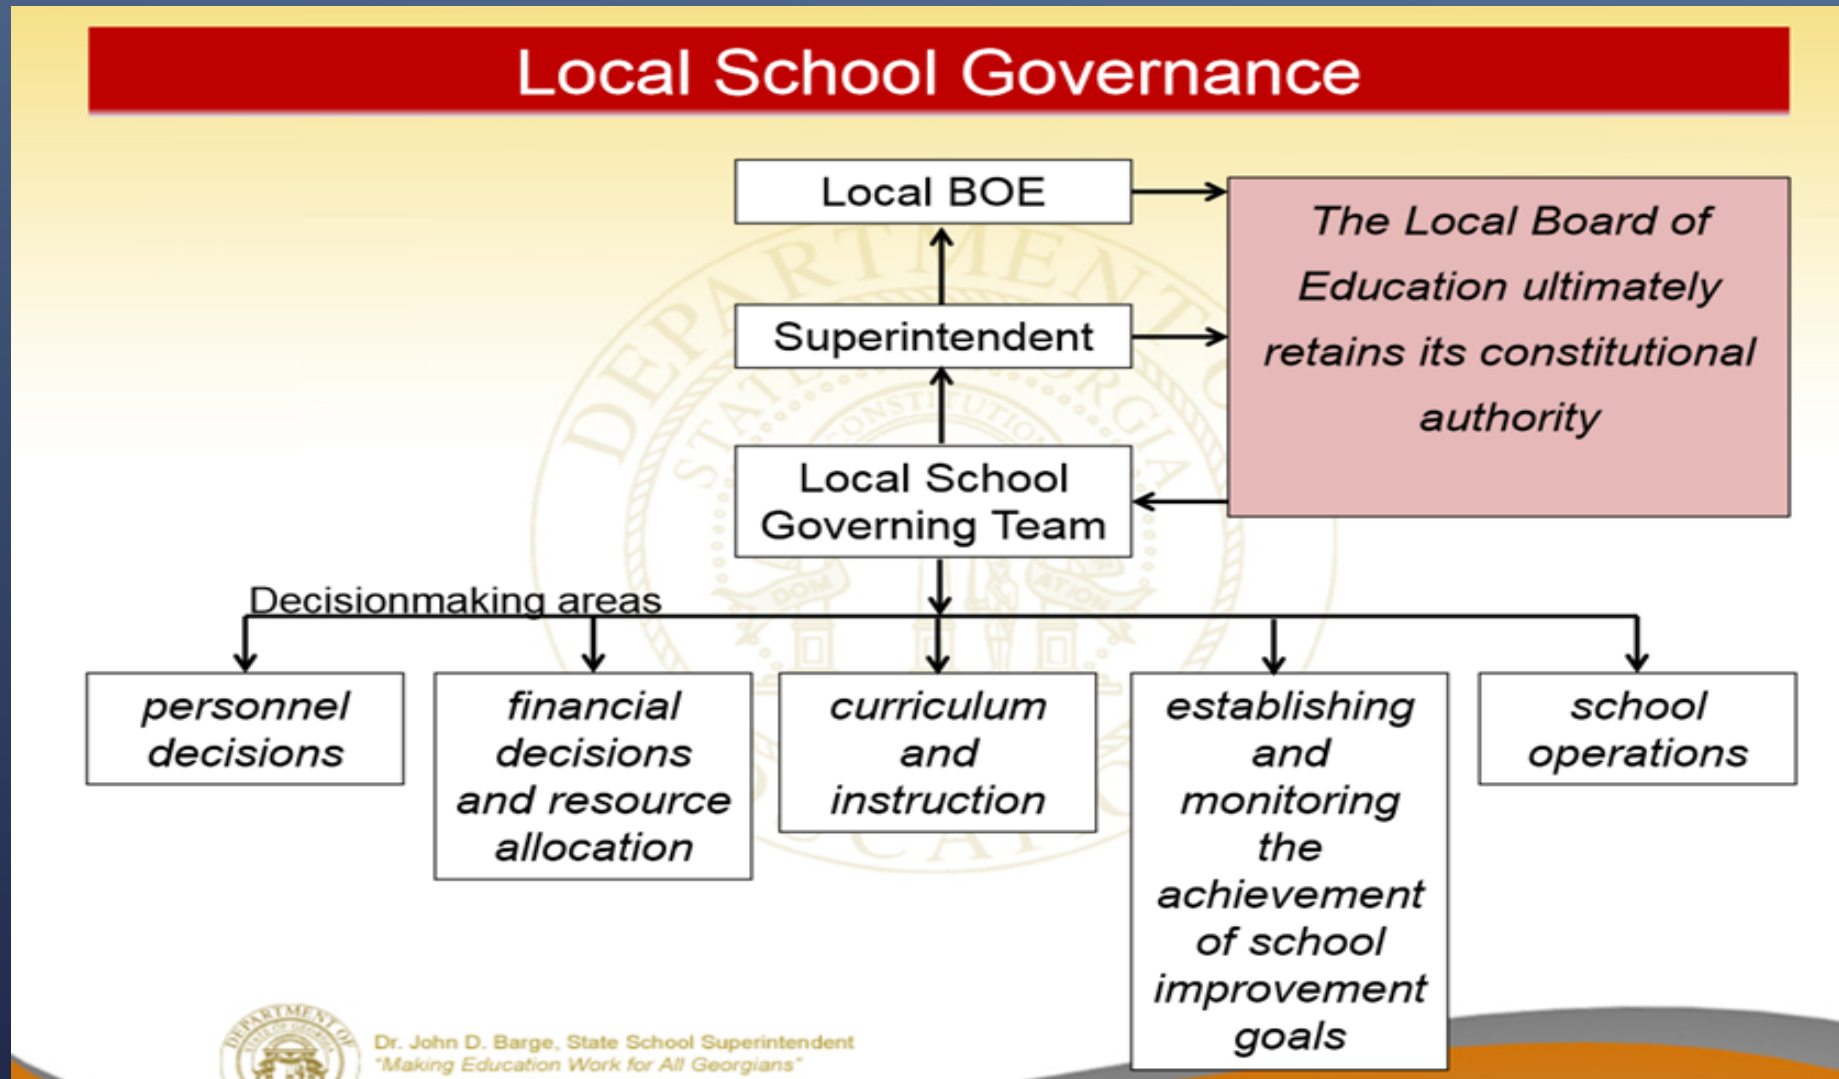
Local School Governance

Local BOE

Superintendent

Local School Governing Team

The Local Board of Education ultimately retains its constitutional authority

Decisionmaking areas

personnel decisions

financial decisions and resource allocation

curriculum and instruction

establishing and monitoring the achievement of school improvement goals

school operations

Dr. John D. Barge, State School Superintendent
"Making Education Work for All Georgians"